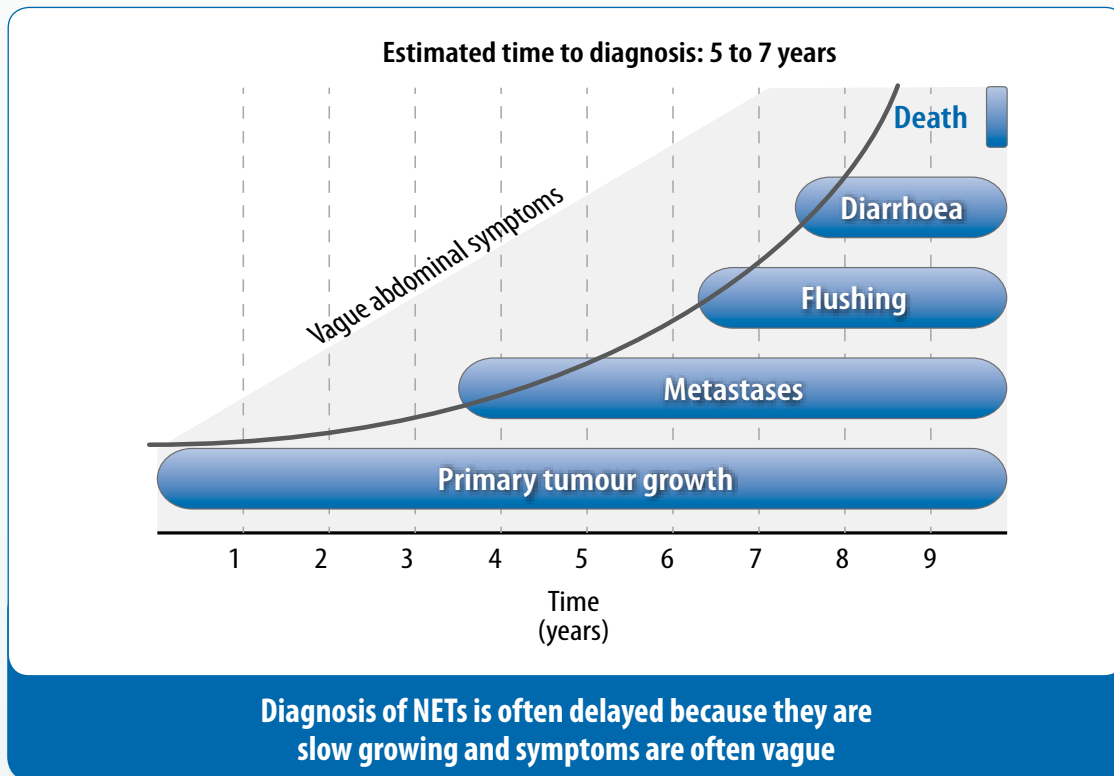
Estimated time to diagnosis: 5 to 7 years

Death

Vague abdominal symptoms

Diarrhoea

Flushing

Metastases

Primary tumour growth

1 2 3 4 5 6 7 8 9

Time
(years)

Diagnosis of NETs is often delayed because they are slow growing and symptoms are often vague